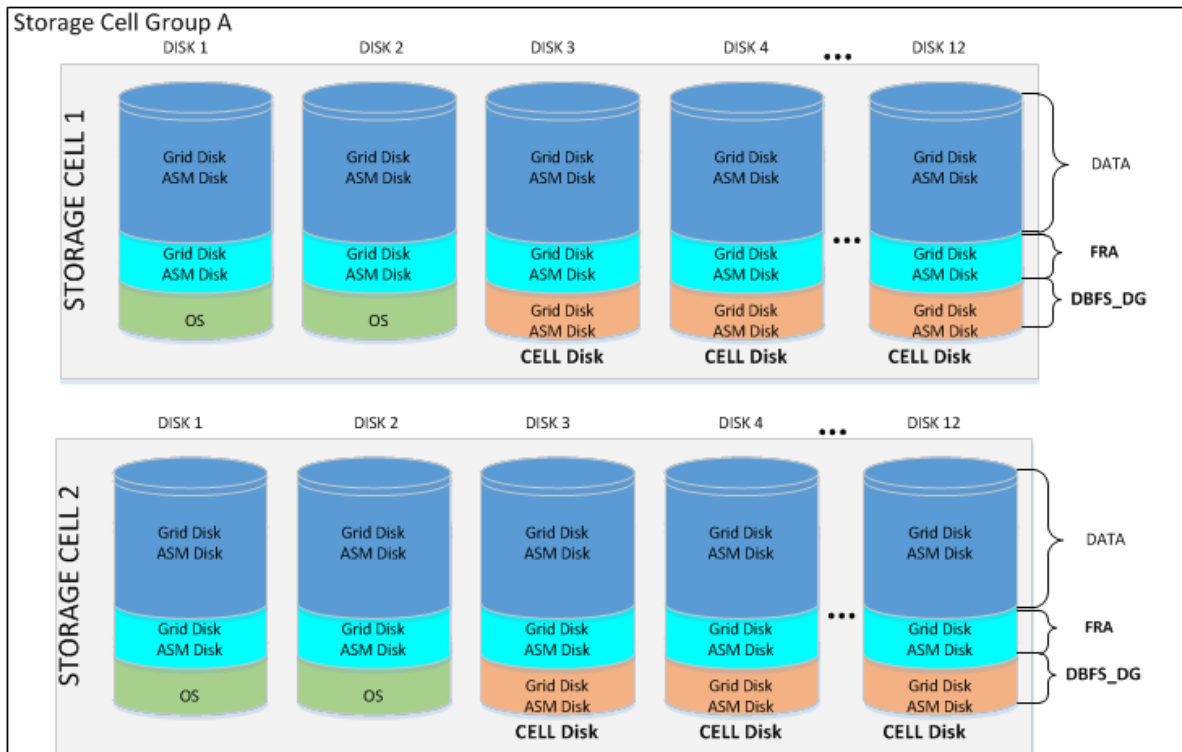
Storage Cell Group A

STORAGE CELL 1

DISK 1
Grid Disk
ASM Disk
Grid Disk
ASM Disk
OS

DISK 2
Grid Disk
ASM Disk
Grid Disk
ASM Disk
OS

DISK 3
Grid Disk
ASM Disk
Grid Disk
ASM Disk
Grid Disk
ASM Disk
CELL Disk

DISK 4
Grid Disk
ASM Disk
Grid Disk
ASM Disk
Grid Disk
ASM Disk
CELL Disk

•••

DISK 12
Grid Disk
ASM Disk
Grid Disk
ASM Disk
Grid Disk
ASM Disk
CELL Disk

•••

DATA
FRA
DBFS_DG

STORAGE CELL 2

DISK 1
Grid Disk
ASM Disk
Grid Disk
ASM Disk
OS

DISK 2
Grid Disk
ASM Disk
Grid Disk
ASM Disk
OS

DISK 3
Grid Disk
ASM Disk
Grid Disk
ASM Disk
Grid Disk
ASM Disk
CELL Disk

DISK 4
Grid Disk
ASM Disk
Grid Disk
ASM Disk
Grid Disk
ASM Disk
CELL Disk

•••

DISK 12
Grid Disk
ASM Disk
Grid Disk
ASM Disk
Grid Disk
ASM Disk
CELL Disk

•••

DATA
FRA
DBFS_DG